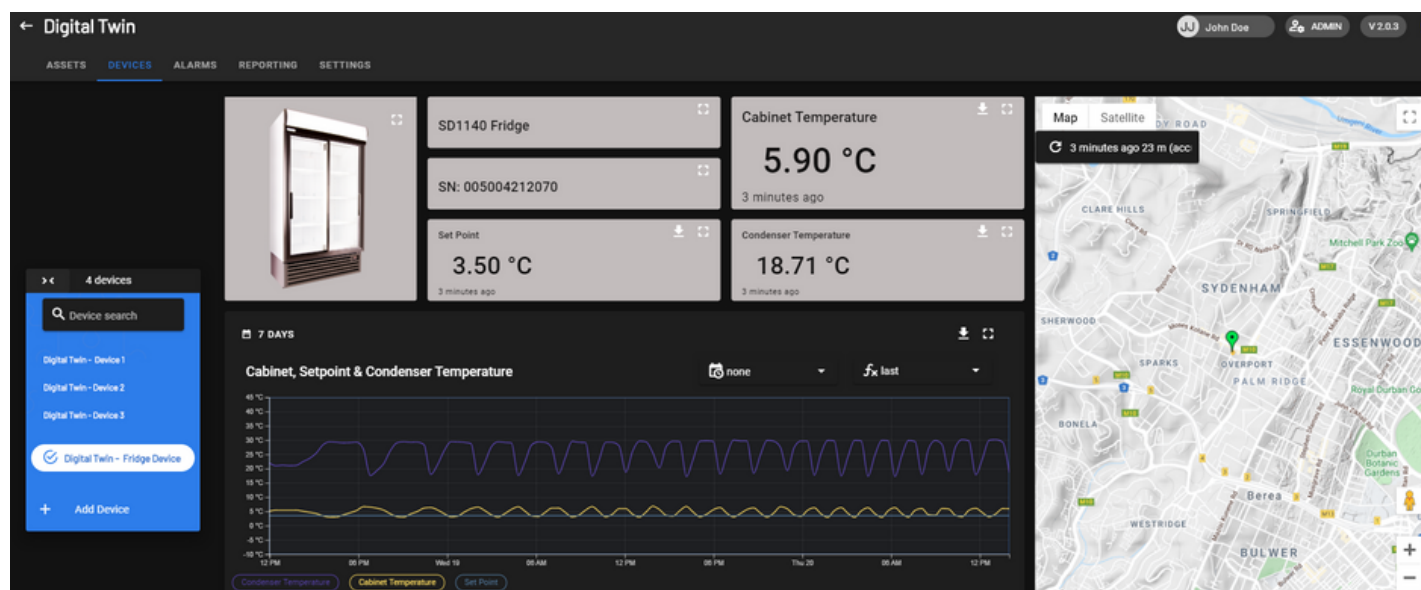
← Digital Twin

JJ John Doe ADMIN V 2.0.3

ASSETS DEVICES ALARMS REPORTING SETTINGS

SD1140 Fridge

SN: 005004212070

Cabinet Temperature

5.90 °C

3 minutes ago

Set Point

3.50 °C

3 minutes ago

Condenser Temperature

18.71 °C

3 minutes ago

>< 4 devices

Device search

Digital Twin - Device 1

Digital Twin - Device 2

Digital Twin - Device 3

Digital Twin - Fridge Device

+ Add Device

7 DAYS

Cabinet, Setpoint & Condenser Temperature

none

$f_x$ last

45 °C
40 °C
35 °C
30 °C
25 °C
20 °C
15 °C
10 °C
5 °C
0 °C
-5 °C
-10 °C

12 PM 06 PM Wed 19 06 AM 12 PM 06 PM Thu 20 06 AM 12 PM

Condenser Temperature Cabinet Temperature Set Point

Map Satellite

3 minutes ago 23 m (acc

DY ROAD

CLARE HILLS

SPRINGFIELD

Mitchell Park Zoo

SYDENHAM

SHERWOOD

ESSENWOOD

SPARKS

OVERPORT

PALM RIDGE

Royal Durban Go

BONELA

Durban Botanic Gardens

Berea

WESTRIDGE

BULWER

M19 M17 M13